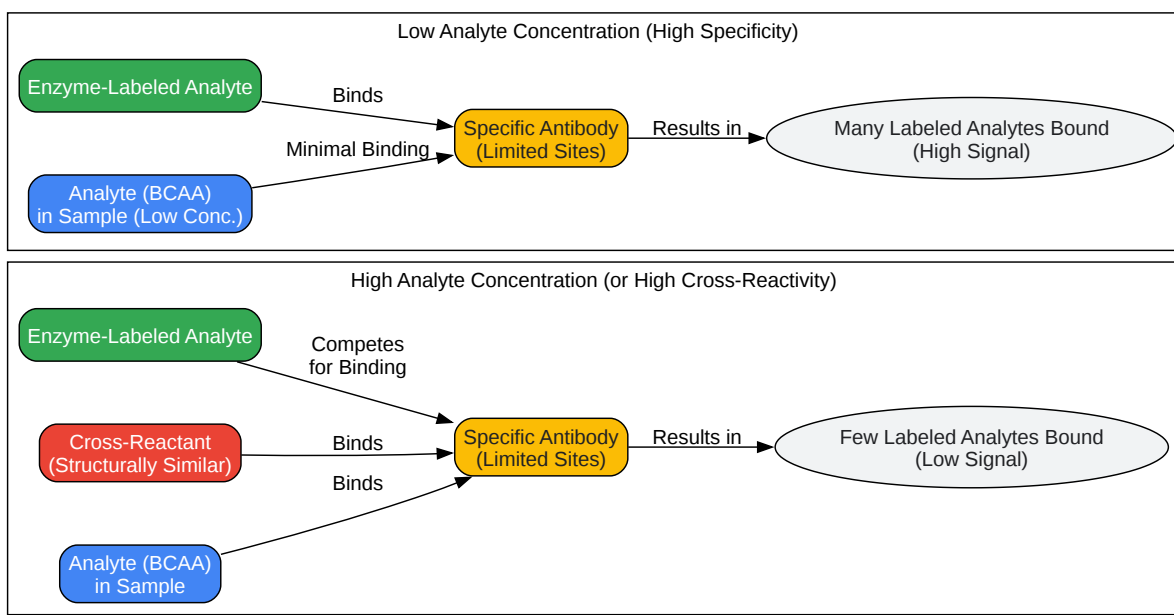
Low Analyte Concentration (High Specificity)

Enzyme-Labeled Analyte

Binds

Minimal Binding

Analyte (BCAA) in Sample (Low Conc.)

Specific Antibody (Limited Sites)

Results in

Many Labeled Analytes Bound (High Signal)

High Analyte Concentration (or High Cross-Reactivity)

Enzyme-Labeled Analyte

Competes for Binding

Cross-Reactant (Structurally Similar)

Binds

Binds

Analyte (BCAA) in Sample

Specific Antibody (Limited Sites)

Results in

Few Labeled Analytes Bound (Low Signal)